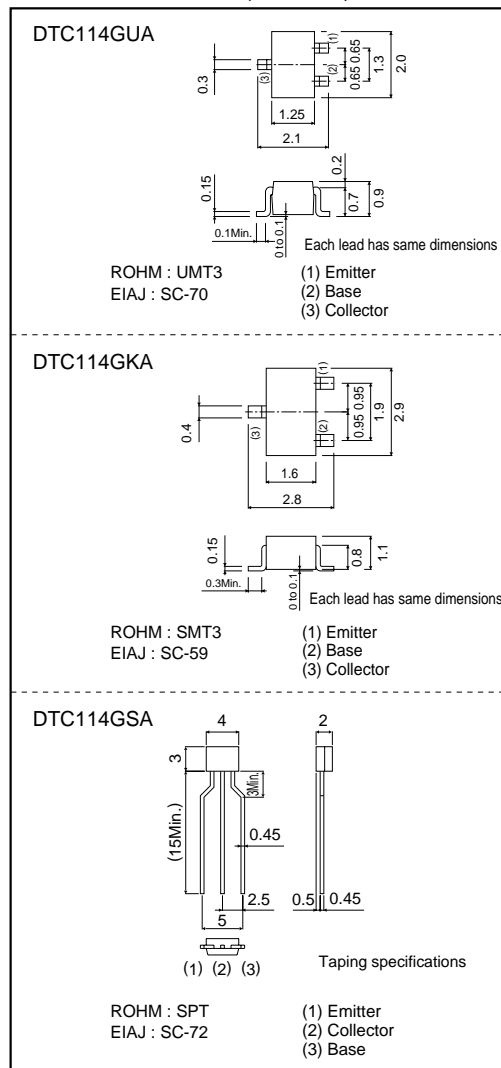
DTC114GUA

(1)
(2)
(3)
0.3
0.65
0.65
1.3
2.0
1.25
2.1
0.15
0.2
0.7
0.9
0.1Min.
0 to 0.1
Each lead has same dimensions

ROHM : UMT3
EIAJ : SC-70

(1) Emitter
(2) Base
(3) Collector

DTC114GKA

(1)
(2)
(3)
0.4
0.95
0.95
1.9
2.9
1.6
2.8
0.15
0.8
1.1
0.3Min.
0 to 0.1
Each lead has same dimensions

ROHM : SMT3
EIAJ : SC-59

(1) Emitter
(2) Base
(3) Collector

DTC114GSA

4
2
3
3Min.
(15Min.)
0.45
2.5
0.5
0.45
5
(1) (2) (3)

Taping specifications

ROHM : SPT
EIAJ : SC-72

(1) Emitter
(2) Collector
(3) Base